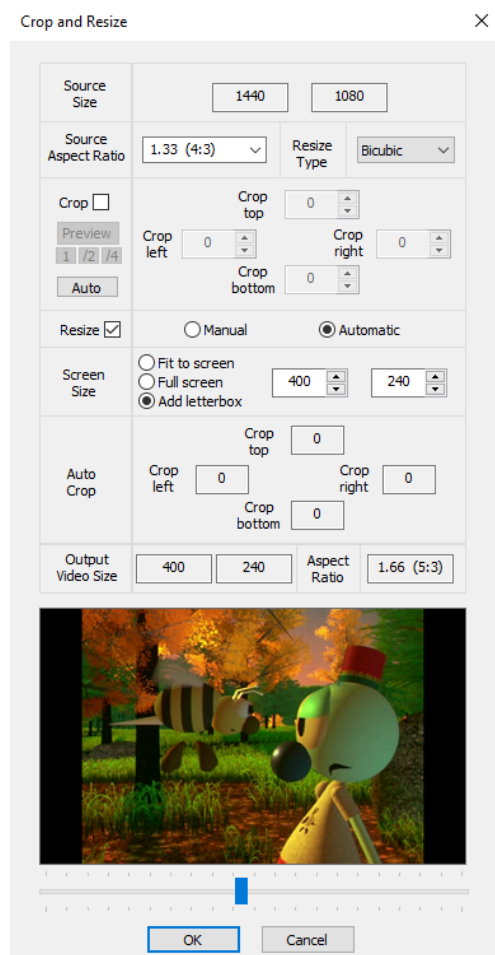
Crop and Resize

×

| Source Size | 1440 | 1080 | |
|---|---|---|---|
| Source Aspect Ratio | 1.33 (4:3) | Resize Type | Bicubic |

Crop
Preview
1 /2 /4
Auto

Crop top 0
Crop left 0
Crop right 0
Crop bottom 0

Resize ☑ Manual Automatic

Screen Size
Fit to screen
Full screen
Add letterbox
400
240

Auto Crop
Crop top 0
Crop left 0
Crop right 0
Crop bottom 0

| Output Video Size | 400 | 240 | Aspect Ratio | 1.66 (5:3) |
|---|---|---|---|---|

OK Cancel